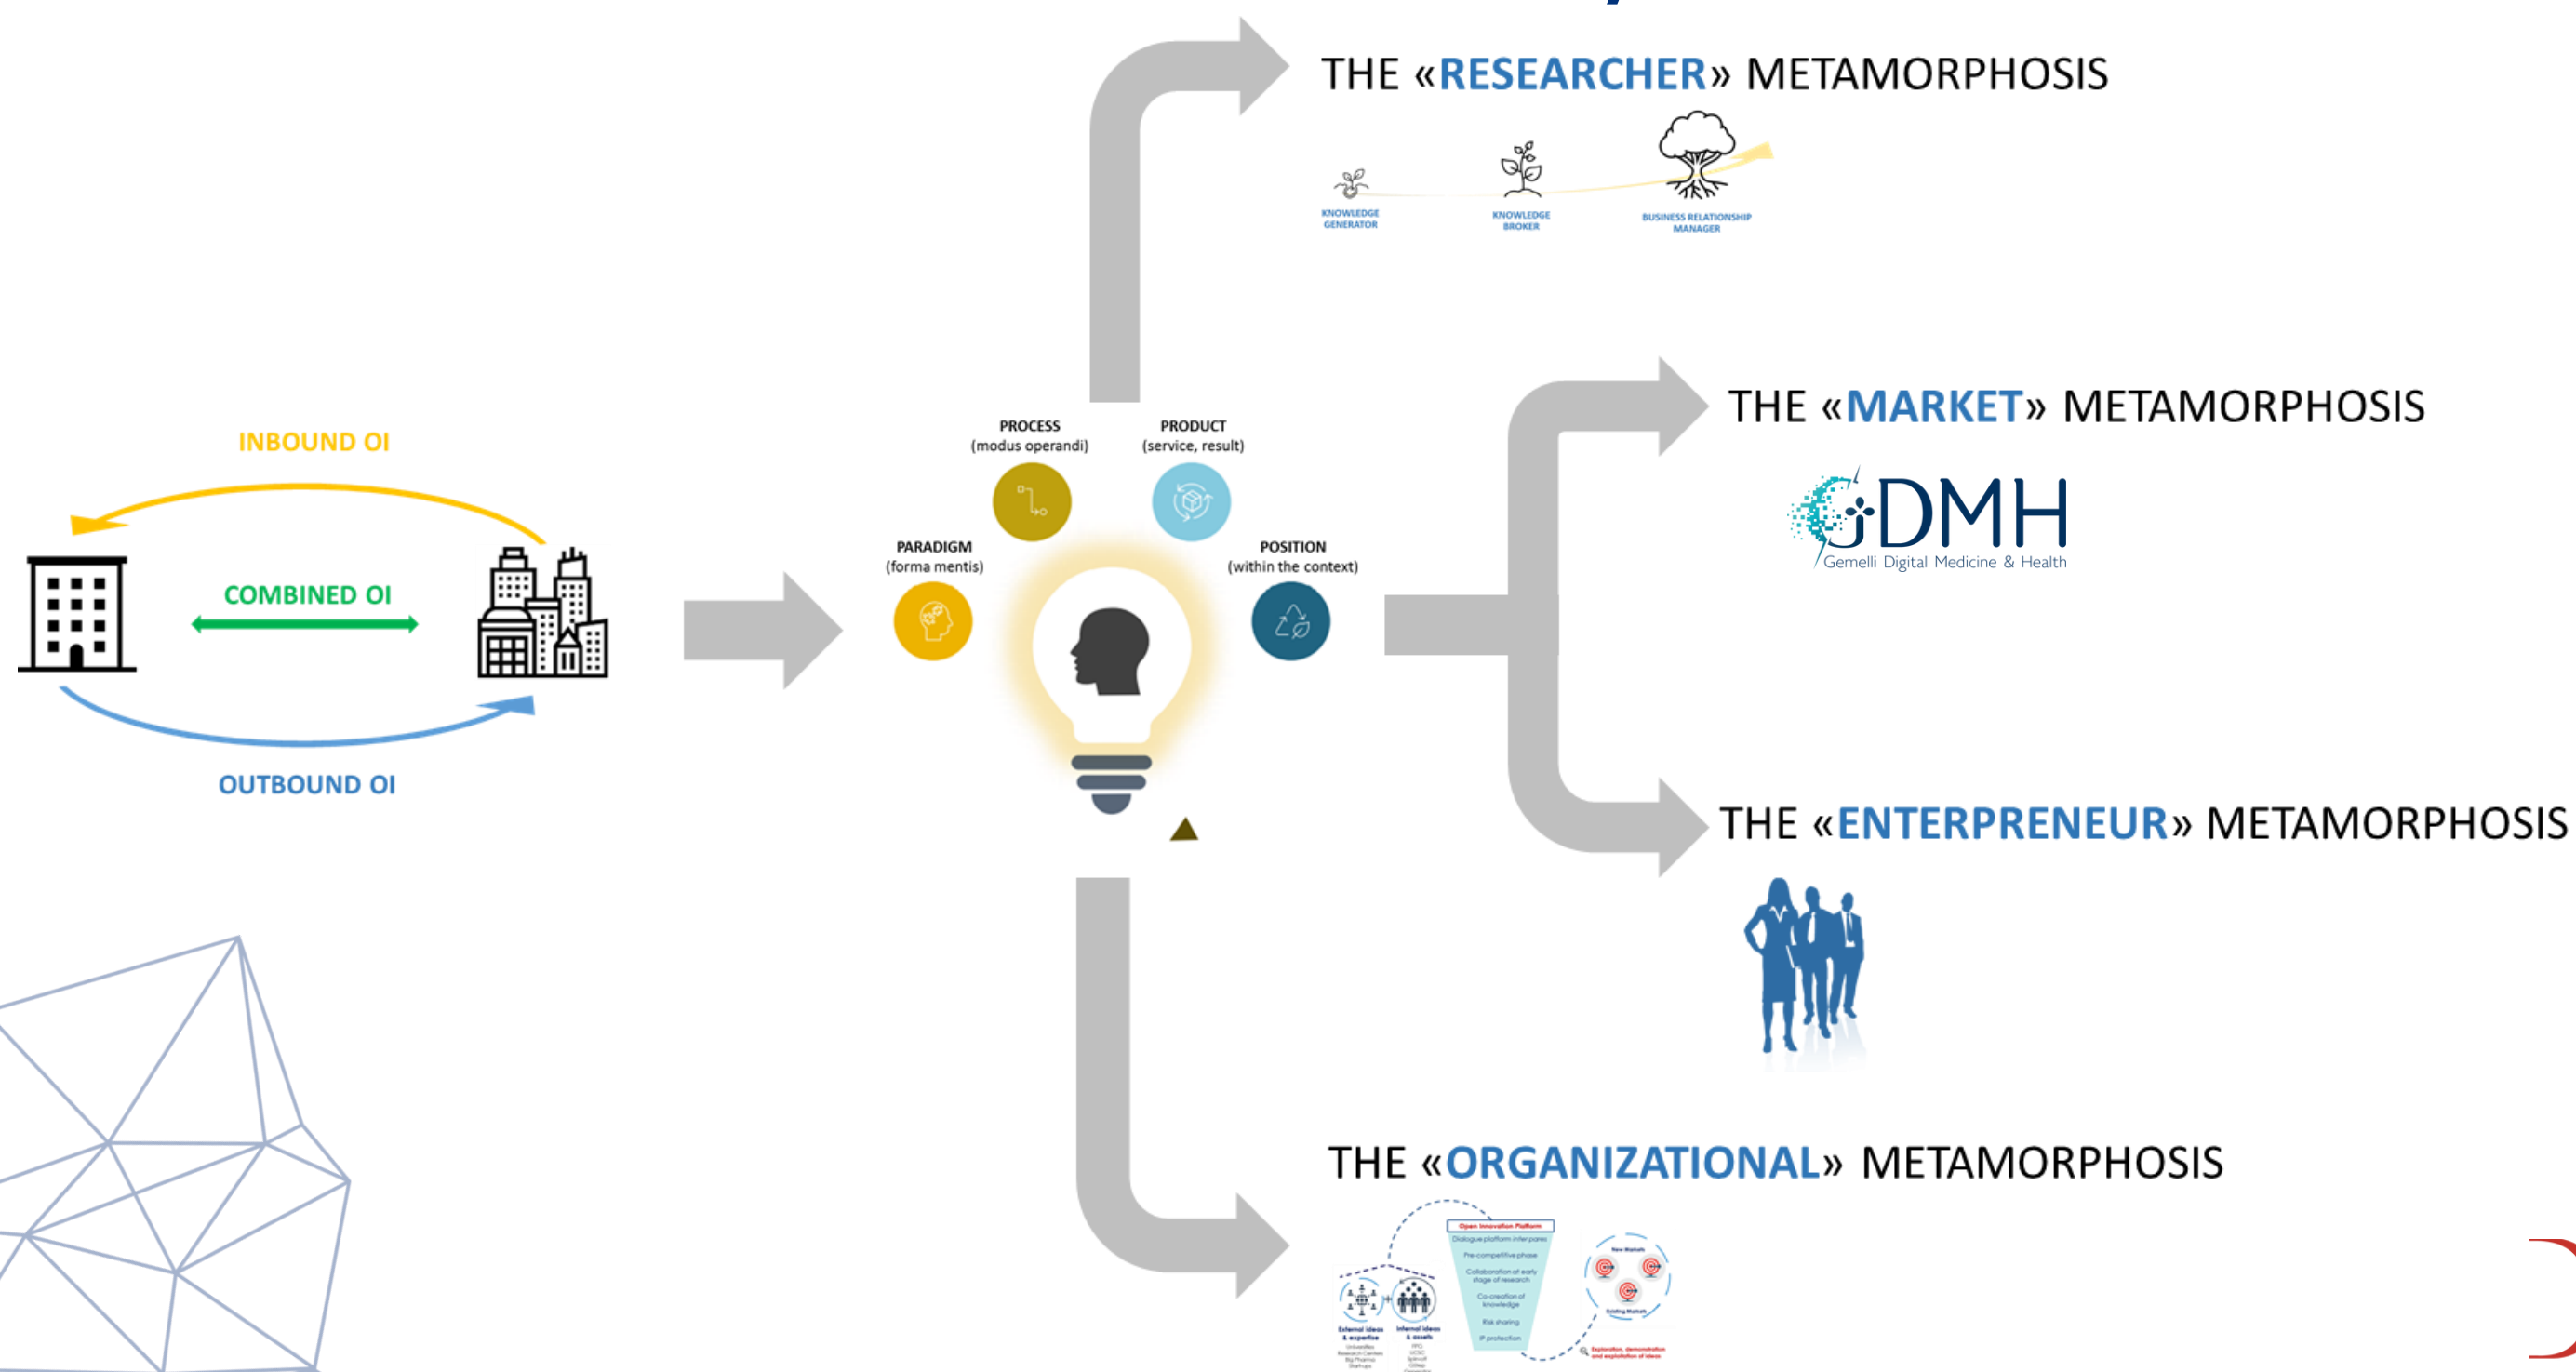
INBOUND OI

COMBINED OI

OUTBOUND OI

PROCESS
(modus operandi)

PRODUCT
(service, result)

PARADIGM
(forma mentis)

POSITION
(within the context)

THE «RESEARCHER» METAMORPHOSIS

KNOWLEDGE GENERATOR

KNOWLEDGE BROKER

BUSINESS RELATIONSHIP MANAGER

THE «MARKET» METAMORPHOSIS

GDMH
Gemelli Digital Medicine & Health

THE «ENTERPRENEUR» METAMORPHOSIS

THE «ORGANIZATIONAL» METAMORPHOSIS

Open Innovation Platform
Dialogue platform inter pares
Pre-competitive phase
Collaboration at early stage of research
Co-creation of knowledge
Risk sharing
IP protection

External ideas & expertise

Internal ideas & assets

New Markets

Existing Markets

Exploration, demonstration and exploitation of ideas

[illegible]